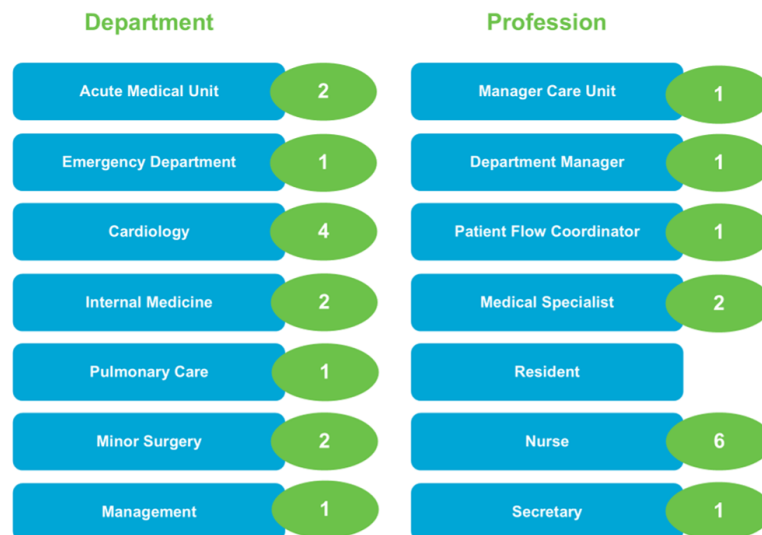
Department

Acute Medical Unit 2

Emergency Department 1

Cardiology 4

Internal Medicine 2

Pulmonary Care 1

Minor Surgery 2

Management 1

Profession

Manager Care Unit 1

Department Manager 1

Patient Flow Coordinator 1

Medical Specialist 2

Resident

Nurse 6

Secretary 1